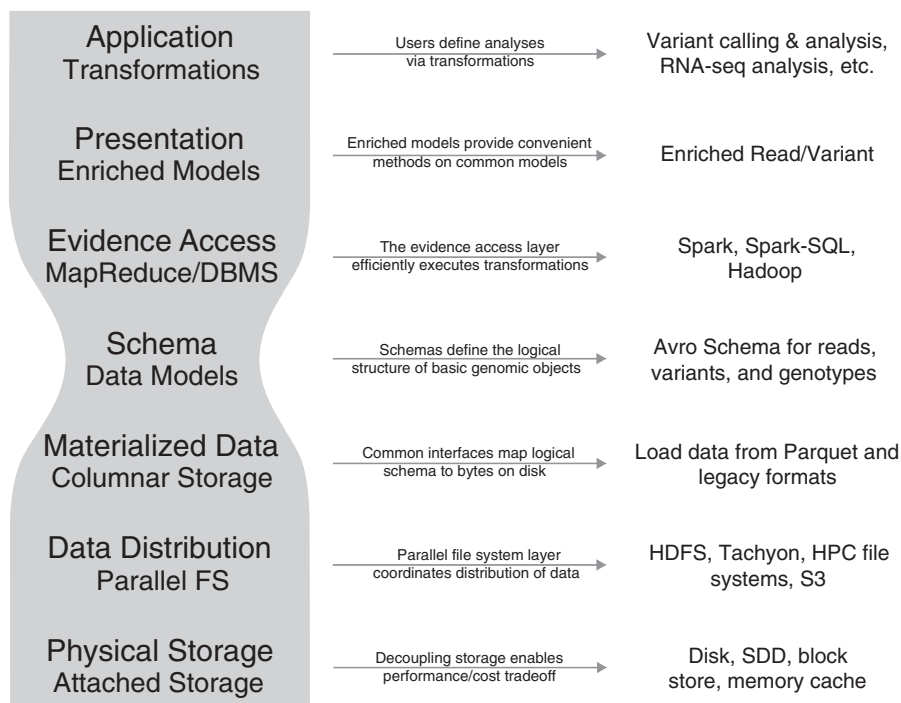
Application
Transformations

Users define analyses via transformations

Variant calling & analysis, RNA-seq analysis, etc.

Presentation
Enriched Models

Enriched models provide convenient methods on common models

Enriched Read/Variant

Evidence Access
MapReduce/DBMS

The evidence access layer efficiently executes transformations

Spark, Spark-SQL, Hadoop

Schema
Data Models

Schemas define the logical structure of basic genomic objects

Avro Schema for reads, variants, and genotypes

Materialized Data
Columnar Storage

Common interfaces map logical schema to bytes on disk

Load data from Parquet and legacy formats

Data Distribution
Parallel FS

Parallel file system layer coordinates distribution of data

HDFS, Tachyon, HPC file systems, S3

Physical Storage
Attached Storage

Decoupling storage enables performance/cost tradeoff

Disk, SDD, block store, memory cache